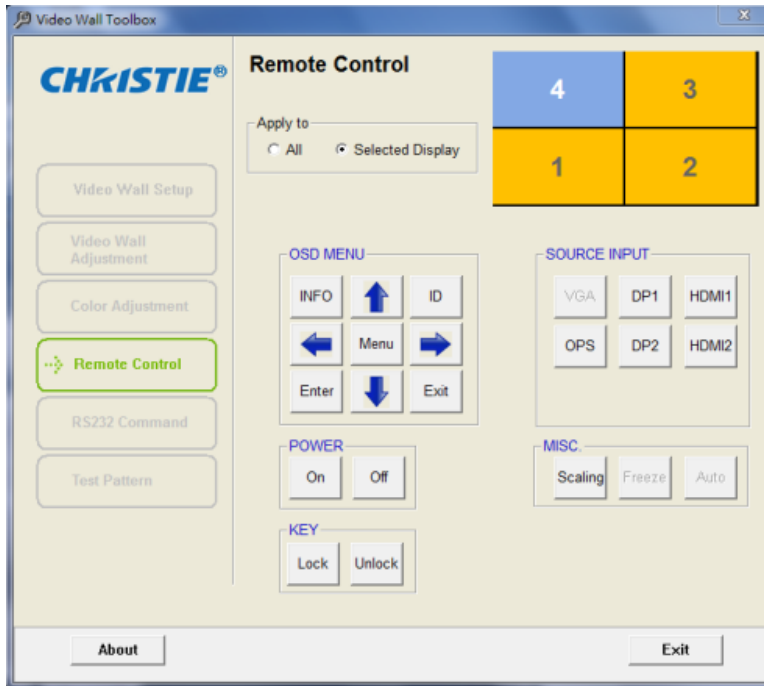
Video Wall Toolbox

CHRISTIE®

Video Wall Setup

Video Wall Adjustment

Color Adjustment

Remote Control

RS232 Command

Test Pattern

Remote Control

Apply to
All
Selected Display

4
3
1
2

OSD MENU
INFO
ID
Menu
Enter
Exit

SOURCE INPUT
VGA
DP1
HDMI1
OPS
DP2
HDMI2

POWER
On
Off

MISC.
Scaling
Freeze
Auto

KEY
Lock
Unlock

About
Exit